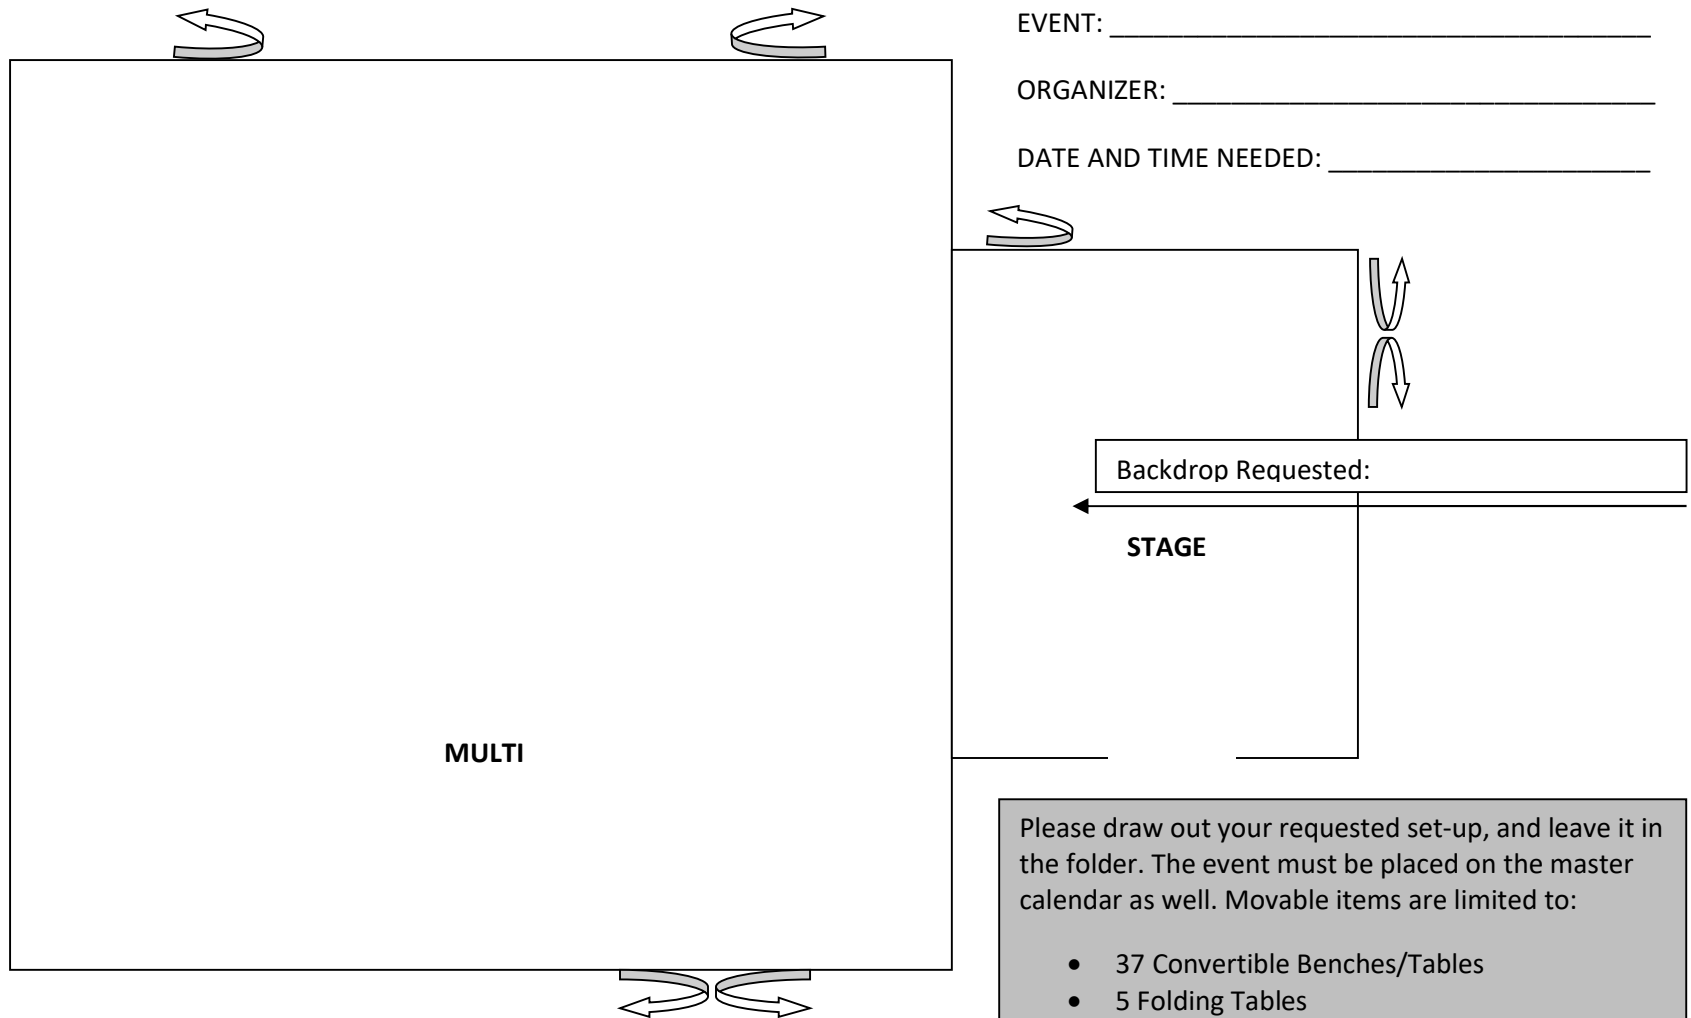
EVENT: ___________________________________

ORGANIZER: _______________________________

DATE AND TIME NEEDED: ____________________

Backdrop Requested:

STAGE

MULTI

Please draw out your requested set-up, and leave it in the folder. The event must be placed on the master calendar as well. Movable items are limited to:

- 37 Convertible Benches/Tables
- 5 Folding Tables